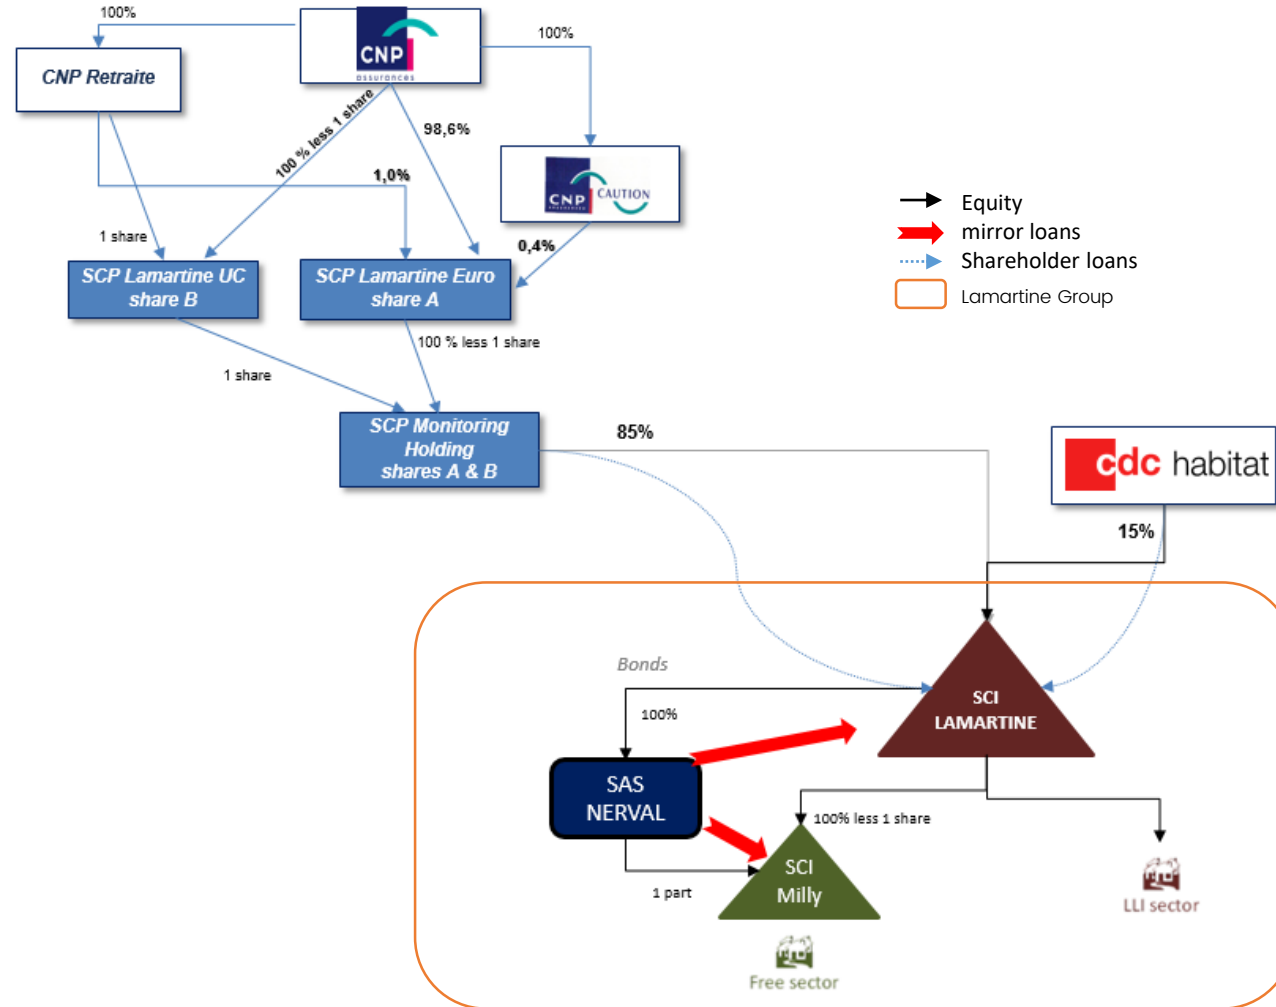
100%

CNP assurances

100%

CNP Retraite

100 % less 1 share

98,6%

CNP CAUTION

1,0%

1 share

0,4%

SCP Lamartine UC share B

SCP Lamartine Euro share A

Equity

mirror loans

Shareholder loans

Lamartine Group

100 % less 1 share

1 share

SCP Monitoring Holding shares A & B

85%

cdc habitat

15%

Bonds

100%

SCI LAMARTINE

SAS NERVAL

100% less 1 share

SCI Milly

1 part

LLI sector

Free sector